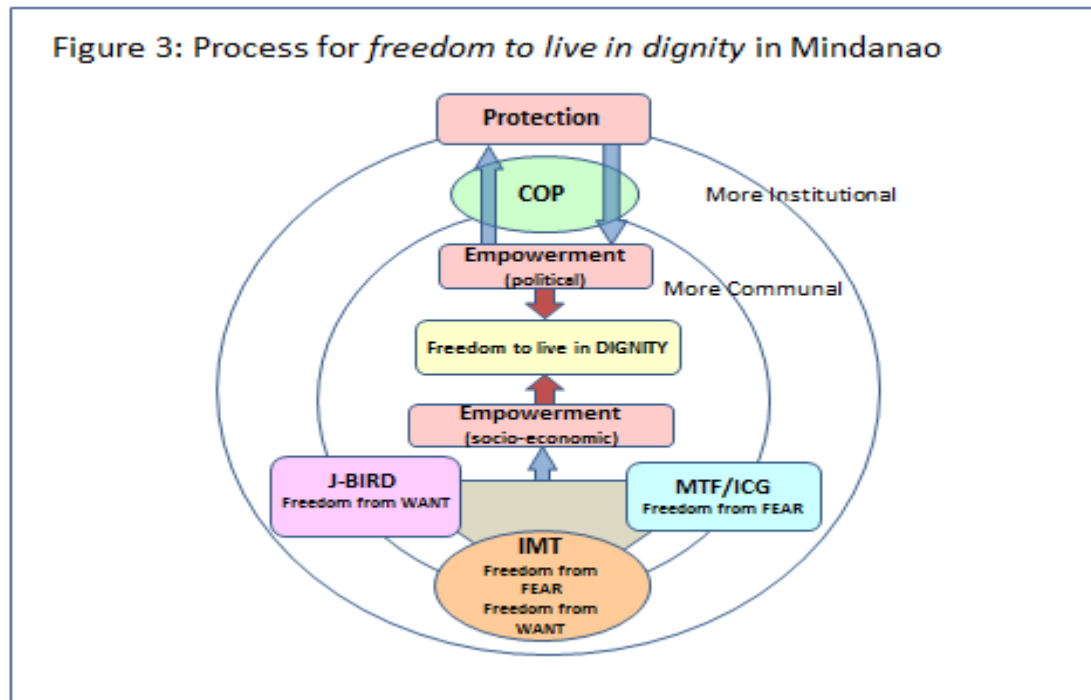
Figure 3: Process for *freedom to live in dignity* in Mindanao

Protection

COP

More Institutional

Empowerment
(politicel)

More Communal

Freedom to live in DIGNITY

Empowerment
(socio-economic)

J-BIRD
Freedom from WANT

MTF/ICG
Freedom from FEAR

IMT
Freedom from FEAR
Freedom from WANT